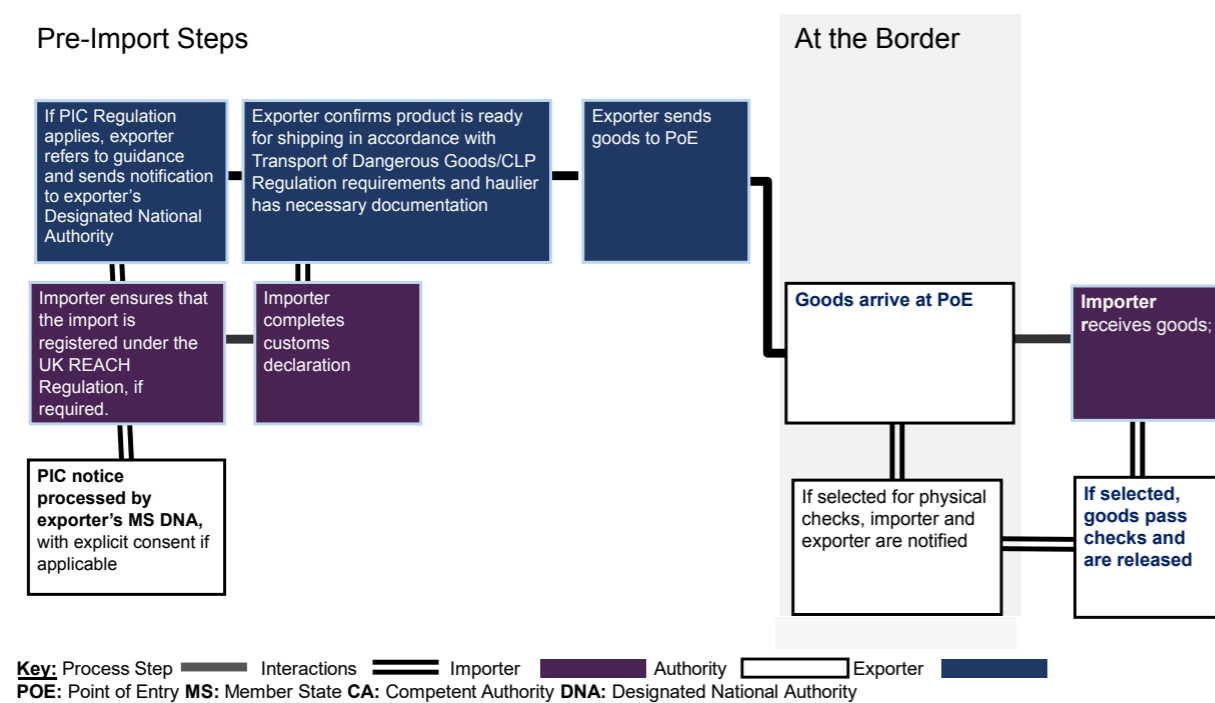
Pre-Import Steps

At the Border

If PIC Regulation applies, exporter refers to guidance and sends notification to exporter's Designated National Authority

Exporter confirms product is ready for shipping in accordance with Transport of Dangerous Goods/CLP Regulation requirements and haulier has necessary documentation

Exporter sends goods to PoE

Importer ensures that the import is registered under the UK REACH Regulation, if required.

Importer completes customs declaration

Goods arrive at PoE

Importer receives goods;

PIC notice processed by exporter's MS DNA, with explicit consent if applicable

If selected for physical checks, importer and exporter are notified

If selected, goods pass checks and are released

Key: Process Step Interactions Importer Authority Exporter
POE: Point of Entry MS: Member State CA: Competent Authority DNA: Designated National Authority